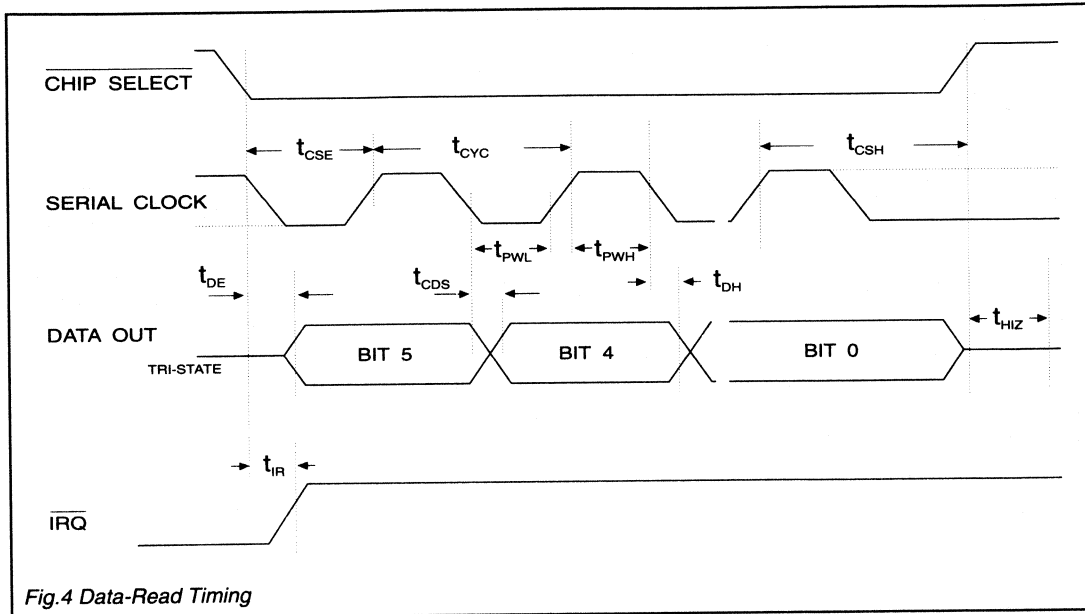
$\overline{\text{CHIP SELECT}}$

$t_{CSE}$ $t_{CYC}$ $t_{CSH}$

SERIAL CLOCK

$t_{PWL}$ $t_{PWH}$

$t_{DE}$ $t_{CDS}$ $t_{DH}$

DATA OUT

TRI-STATE

BIT 5

BIT 4

BIT 0

$t_{HIZ}$

$t_{IR}$

$\overline{\text{IRQ}}$

Fig.4 Data-Read Timing